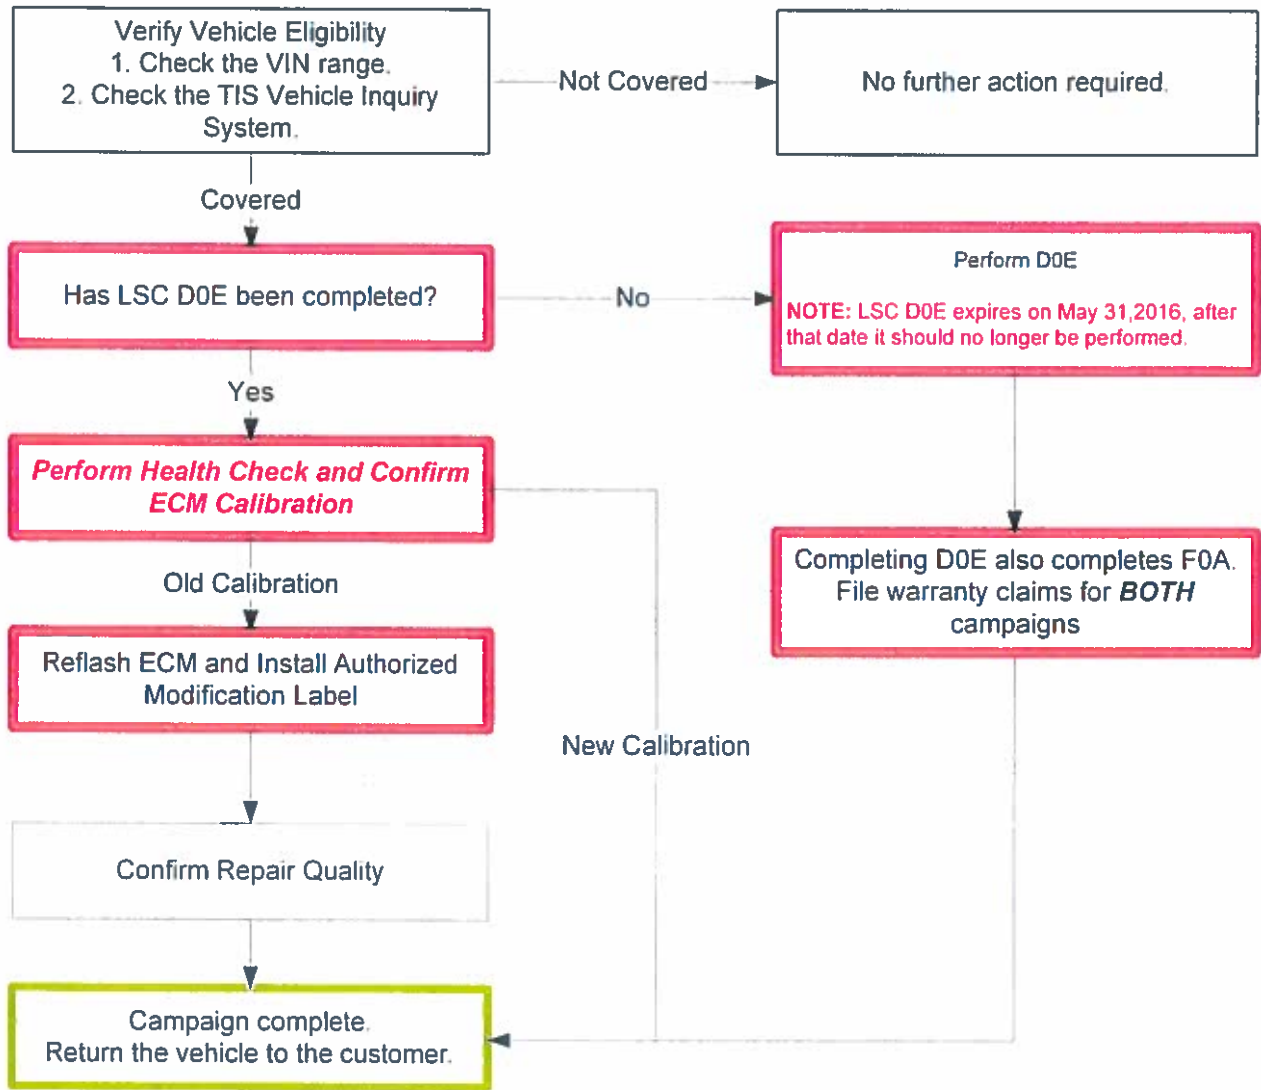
Verify Vehicle Eligibility
1. Check the VIN range.
2. Check the TIS Vehicle Inquiry System.

Not Covered

No further action required.

Covered

Has LSC D0E been completed?

No

Perform D0E

NOTE: LSC D0E expires on May 31,2016, after that date it should no longer be performed.

Yes

Perform Health Check and Confirm ECM Calibration

Completing D0E also completes F0A. File warranty claims for BOTH campaigns

Old Calibration

Reflash ECM and Install Authorized Modification Label

New Calibration

Confirm Repair Quality

Campaign complete.
Return the vehicle to the customer.